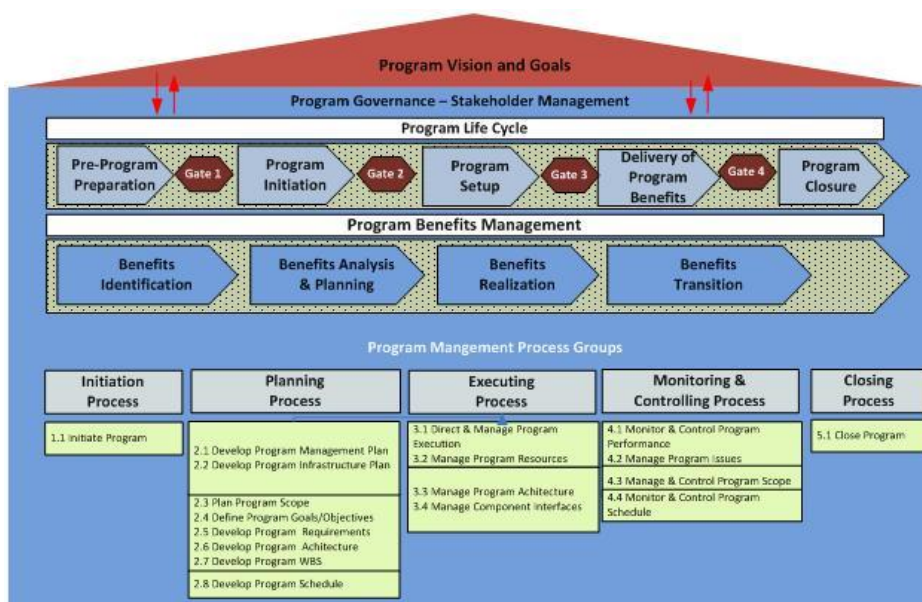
Program Vision and Goals

Program Governance – Stakeholder Management

Program Life Cycle

Pre-Program Preparation
Gate 1
Program Initiation
Gate 2
Program Setup
Gate 3
Delivery of Program Benefits
Gate 4
Program Closure

Program Benefits Management

Benefits Identification
Benefits Analysis & Planning
Benefits Realization
Benefits Transition

Program Mangement Process Groups

Initiation Process

1.1 Initiate Program

Planning Process

2.1 Develop Program Management Plan
2.2 Develop Program Infrastructure Plan

2.3 Plan Program Scope
2.4 Define Program Goals/Objectives
2.5 Develop Program Requirements
2.6 Develop Program Achitecture
2.7 Develop Program WBS

2.8 Develop Program Schedule

Executing Process

3.1 Direct & Manage Program Execution
3.2 Manage Program Resources

3.3 Manage Program Achitecture
3.4 Manage Component Interfaces

Monitoring & Controlling Process

4.1 Monitor & Control Program Performance
4.2 Manage Program Issues

4.3 Manage & Control Program Scope

4.4 Monitor & Control Program Schedule

Closing Process

5.1 Close Program